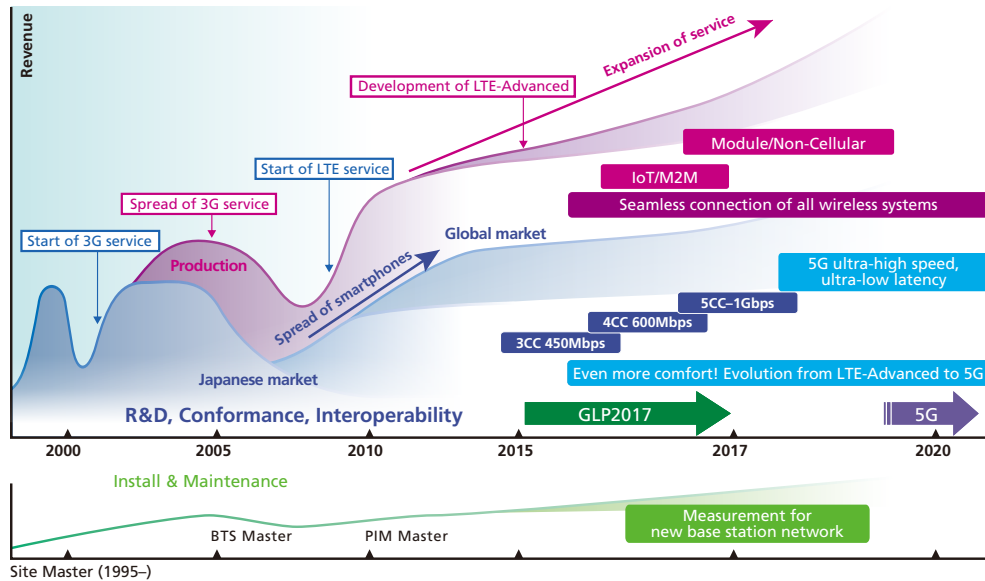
Revenue

Expansion of service

Development of LTE-Advanced

Module/Non-Cellular

IoT/M2M

Seamless connection of all wireless systems

Start of LTE service

Spread of 3G service

Global market

Start of 3G service

Production

Spread of smartphones

5G ultra-high speed, ultra-low latency

5CC–1Gbps

4CC 600Mbps

3CC 450Mbps

Japanese market

Even more comfort! Evolution from LTE-Advanced to 5G

R&D, Conformance, Interoperability

GLP2017

5G

2000

2005

2010

2015

2017

2020

Install & Maintenance

Measurement for new base station network

BTS Master

PIM Master

Site Master (1995–)